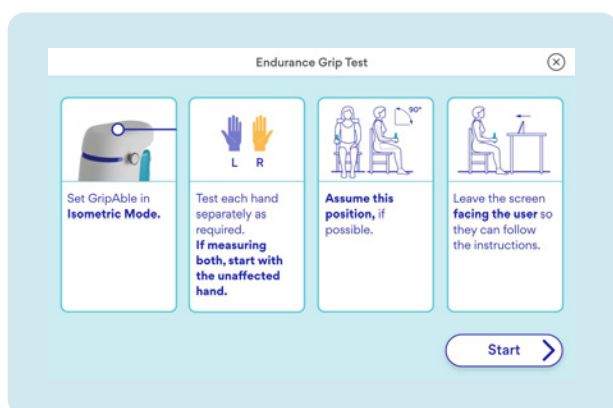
Endurance Grip Test

Set GripAble in Isometric Mode.

L R

Test each hand separately as required. If measuring both, start with the unaffected hand.

90°

Assume this position, if possible.

Leave the screen facing the user so they can follow the instructions.

Start